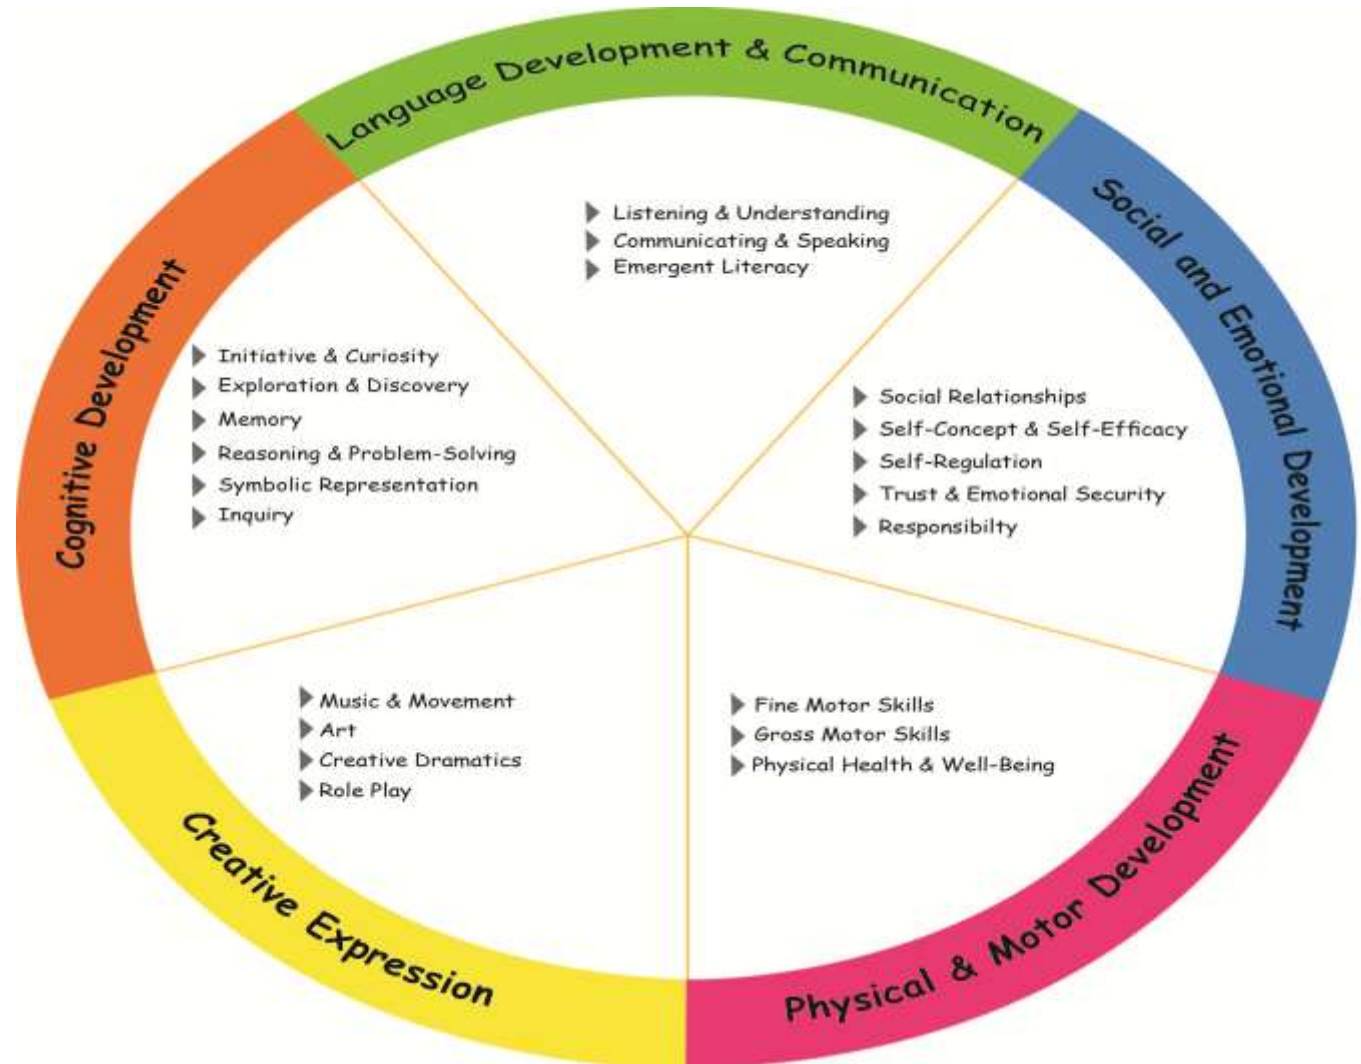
Language Development & Communication

Listening & Understanding
Communicating & Speaking
Emergent Literacy

Social and Emotional Development

Social Relationships
Self-Concept & Self-Efficacy
Self-Regulation
Trust & Emotional Security
Responsibilty

Physical & Motor Development

Fine Motor Skills
Gross Motor Skills
Physical Health & Well-Being

Creative Expression

Music & Movement
Art
Creative Dramatics
Role Play

Cognitive Development

Initiative & Curiosity
Exploration & Discovery
Memory
Reasoning & Problem-Solving
Symbolic Representation
Inquiry